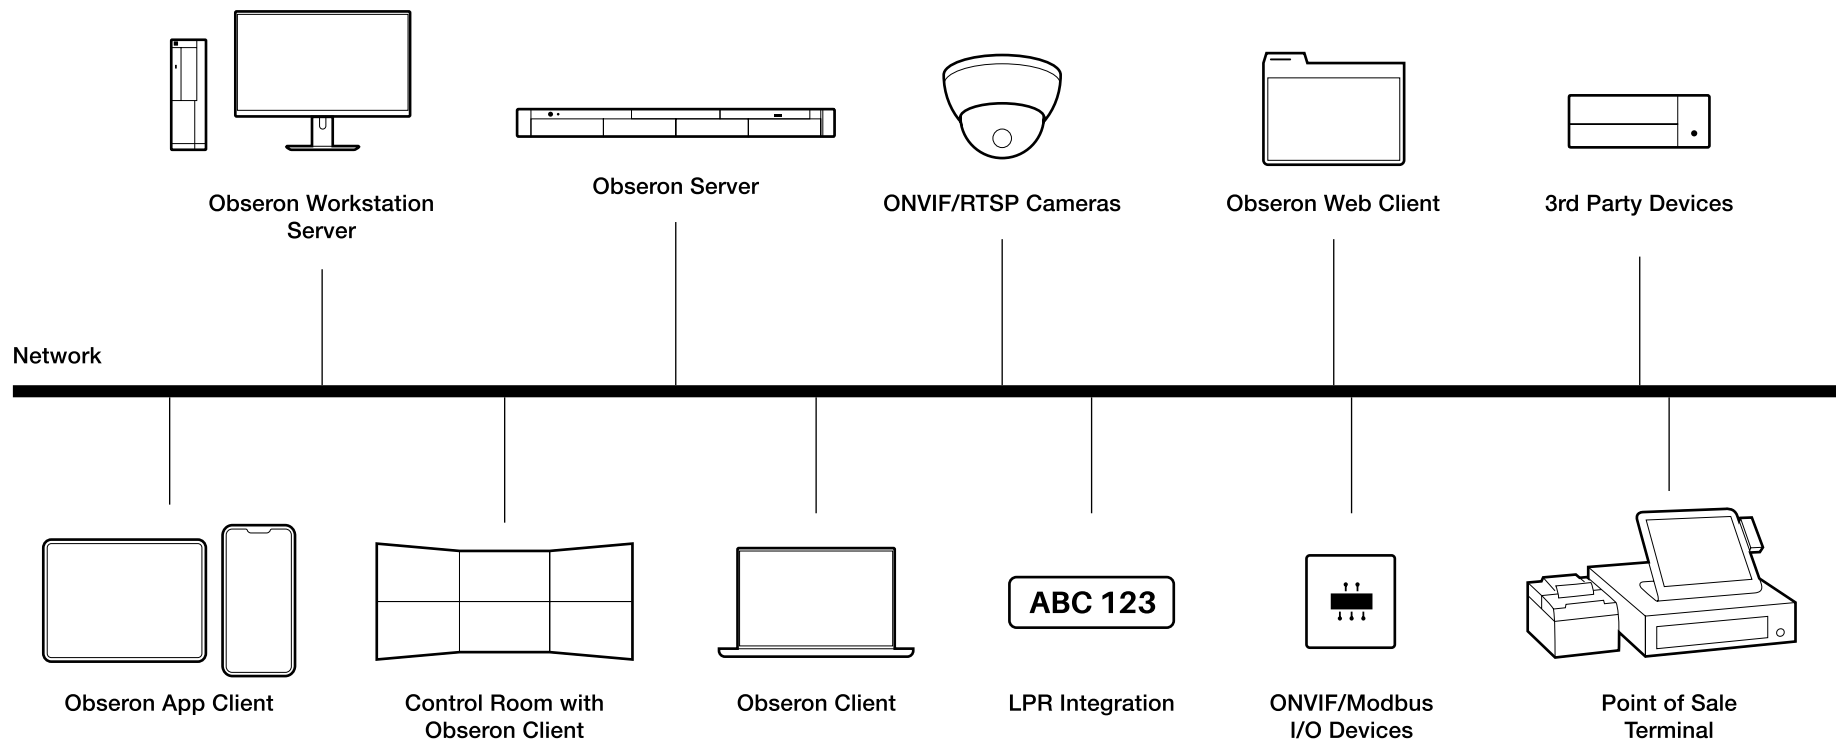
Obseron Workstation Server

Obseron Server

ONVIF/RTSP Cameras

Obseron Web Client

3rd Party Devices

Network

ABC 123

Obseron App Client

Control Room with Obseron Client

Obseron Client

LPR Integration

ONVIF/Modbus I/O Devices

Point of Sale Terminal